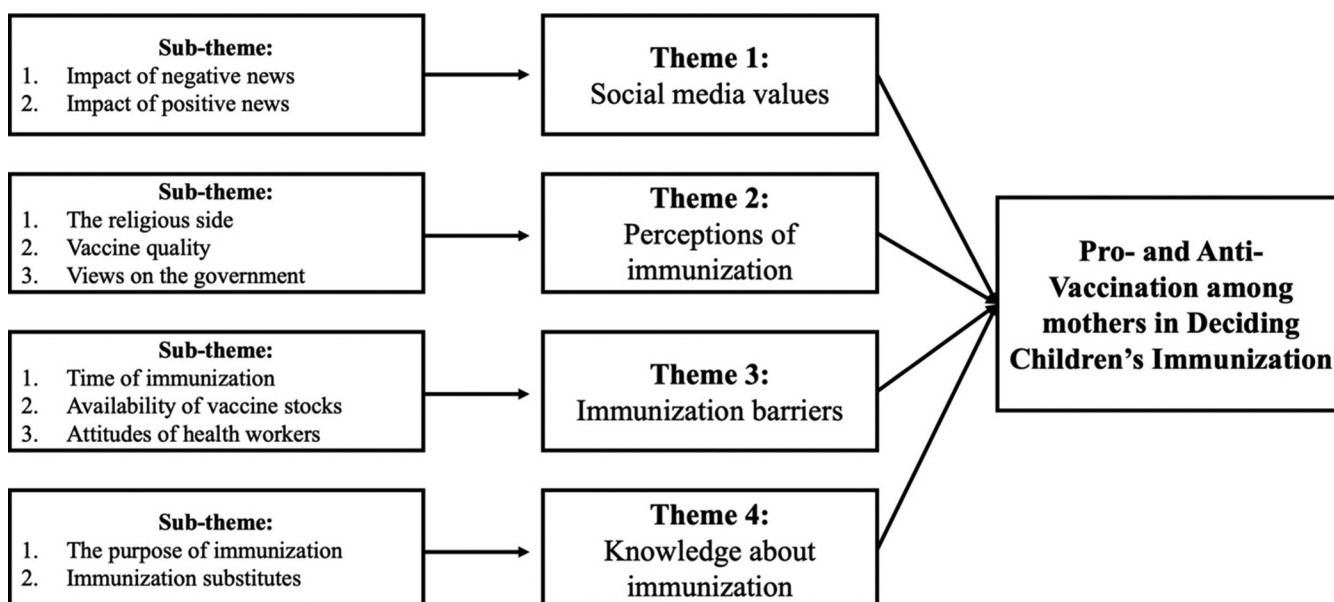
Sub-theme:
1. Impact of negative news
2. Impact of positive news

Theme 1:
Social media values

Sub-theme:
1. The religious side
2. Vaccine quality
3. Views on the government

Theme 2:
Perceptions of immunization

Sub-theme:
1. Time of immunization
2. Availability of vaccine stocks
3. Attitudes of health workers

Theme 3:
Immunization barriers

Sub-theme:
1. The purpose of immunization
2. Immunization substitutes

Theme 4:
Knowledge about immunization

Pro- and Anti-Vaccination among mothers in Deciding Children's Immunization